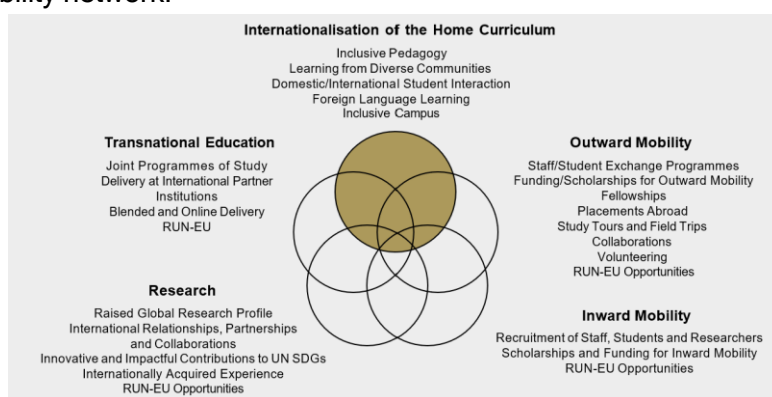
bility network.

Internationalisation of the Home Curriculum
Inclusive Pedagogy
Learning from Diverse Communities
Domestic/International Student Interaction
Foreign Language Learning
Inclusive Campus

Transnational Education
Joint Programmes of Study
Delivery at International Partner Institutions
Blended and Online Delivery
RUN-EU

Outward Mobility
Staff/Student Exchange Programmes
Funding/Scholarships for Outward Mobility
Fellowships
Placements Abroad
Study Tours and Field Trips
Collaborations
Volunteering
RUN-EU Opportunities

Research
Raised Global Research Profile
International Relationships, Partnerships and Collaborations
Innovative and Impactful Contributions to UN SDGs
Internationally Acquired Experience
RUN-EU Opportunities

Inward Mobility
Recruitment of Staff, Students and Researchers
Scholarships and Funding for Inward Mobility
RUN-EU Opportunities